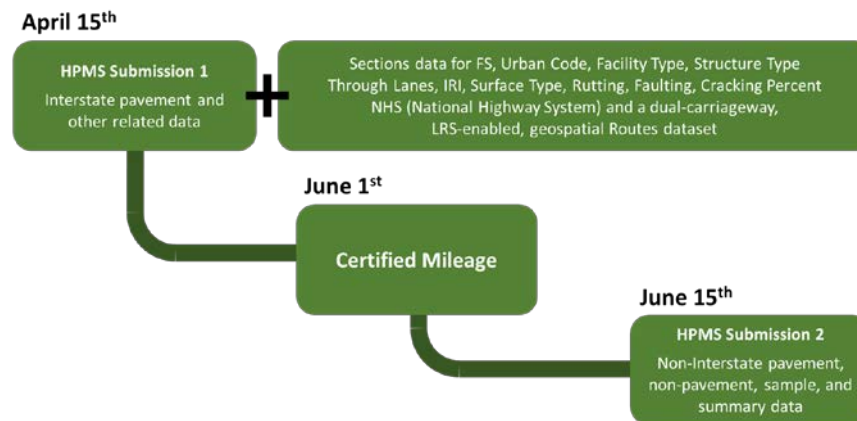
April 15$^{th}$

HPMS Submission 1

Interstate pavement and other related data

+

Sections data for FS, Urban Code, Facility Type, Structure Type Through Lanes, IRI, Surface Type, Rutting, Faulting, Cracking Percent NHS (National Highway System) and a dual-carriageway, LRS-enabled, geospatial Routes dataset

June 1$^{st}$

Certified Mileage

June 15$^{th}$

HPMS Submission 2

Non-Interstate pavement, non-pavement, sample, and summary data